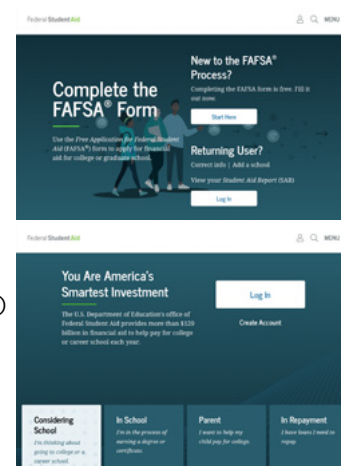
Federal Student Aid

MENU

Complete the FAFSA® Form

Use the Free Application for Federal Student Aid (FAFSA®) form to apply for financial aid for college or graduate school.

New to the FAFSA® Process?

Completing the FAFSA form is free. Fill it out now.

Start Here

Returning User?

Correct info | Add a school

View your Student Aid Report (SAR)

Log In

Federal Student Aid

MENU

You Are America's Smartest Investment

The U.S. Department of Education's office of Federal Student Aid provides more than $120 billion in financial aid to help pay for college or career school each year.

Log In

Create Account

Considering School

I'm thinking about going to college or a career school.

In School

I'm in the process of earning a degree or certificate.

Parent

I want to help my child pay for college.

In Repayment

I have loans I need to repay.